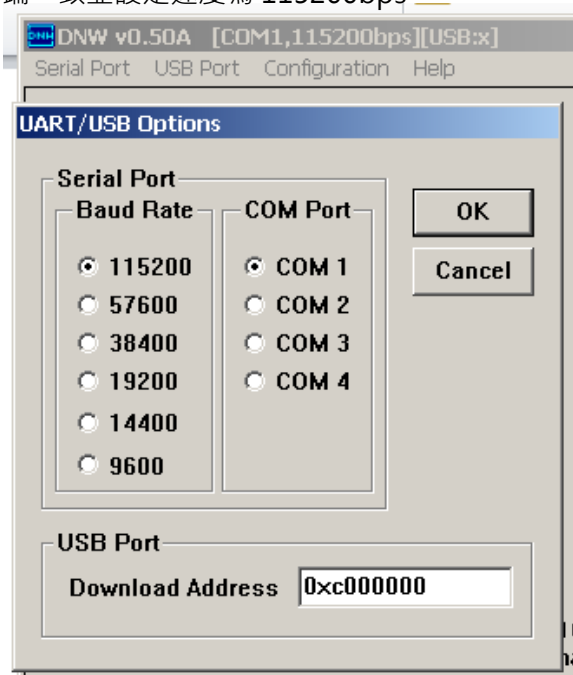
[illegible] 115200bps

DNW v0.50A [COM1,115200bps][USB:x]

Serial Port USB Port Configuration Help

UART/USB Options

Serial Port

Baud Rate

115200
57600
38400
19200
14400
9600

COM Port

COM 1
COM 2
COM 3
COM 4

OK

Cancel

USB Port

Download Address 0xc000000